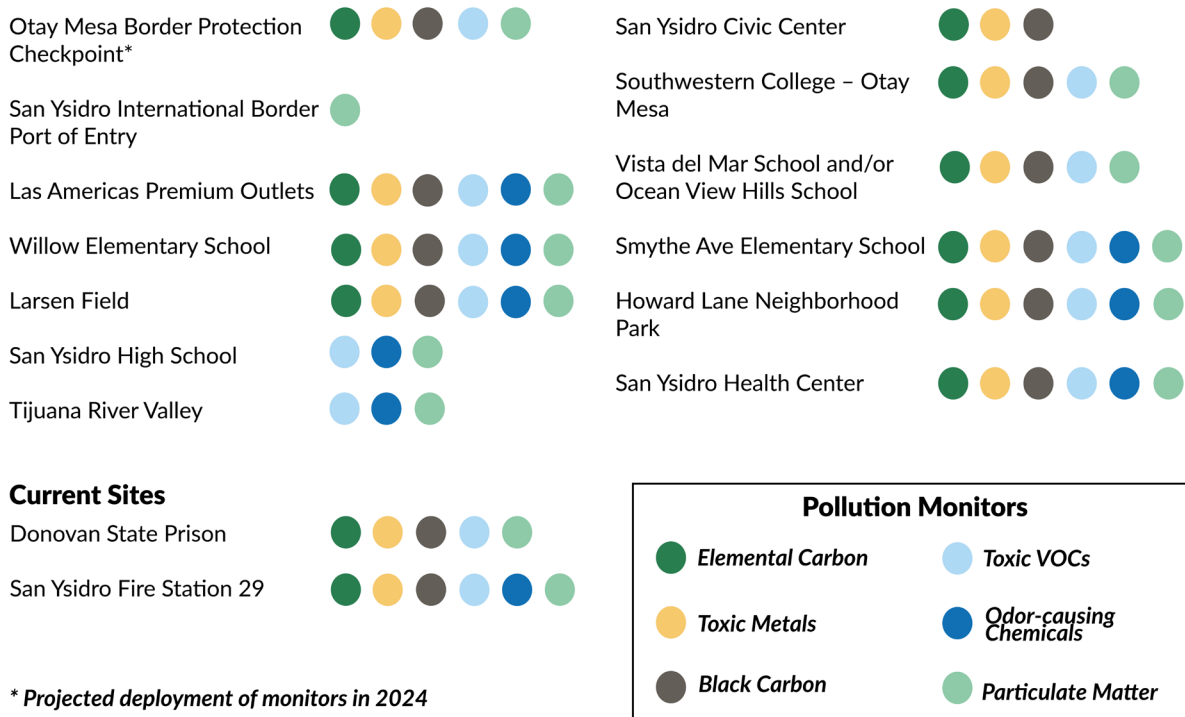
Otay Mesa Border Protection Checkpoint*

San Ysidro International Border Port of Entry

Las Americas Premium Outlets

Willow Elementary School

Larsen Field

San Ysidro High School

Tijuana River Valley

San Ysidro Civic Center

Southwestern College – Otay Mesa

Vista del Mar School and/or Ocean View Hills School

Smythe Ave Elementary School

Howard Lane Neighborhood Park

San Ysidro Health Center

**Current Sites**

Donovan State Prison

San Ysidro Fire Station 29

* Projected deployment of monitors in 2024

**Pollution Monitors**

Elemental Carbon

Toxic VOCs

Toxic Metals

Odor-causing Chemicals

Black Carbon

Particulate Matter